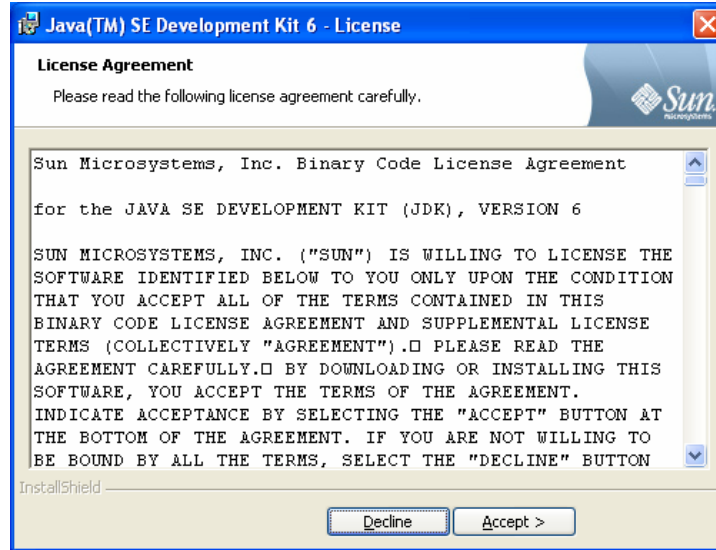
Java(TM) SE Development Kit 6 - License

License Agreement

Please read the following license agreement carefully.

Sun microsystems

Sun Microsystems, Inc. Binary Code License Agreement

for the JAVA SE DEVELOPMENT KIT (JDK), VERSION 6

SUN MICROSYSTEMS, INC. ("SUN") IS WILLING TO LICENSE THE SOFTWARE IDENTIFIED BELOW TO YOU ONLY UPON THE CONDITION THAT YOU ACCEPT ALL OF THE TERMS CONTAINED IN THIS BINARY CODE LICENSE AGREEMENT AND SUPPLEMENTAL LICENSE TERMS (COLLECTIVELY "AGREEMENT").□ PLEASE READ THE AGREEMENT CAREFULLY.□ BY DOWNLOADING OR INSTALLING THIS SOFTWARE, YOU ACCEPT THE TERMS OF THE AGREEMENT. INDICATE ACCEPTANCE BY SELECTING THE "ACCEPT" BUTTON AT THE BOTTOM OF THE AGREEMENT. IF YOU ARE NOT WILLING TO BE BOUND BY ALL THE TERMS, SELECT THE "DECLINE" BUTTON

InstallShield

Decline

Accept >